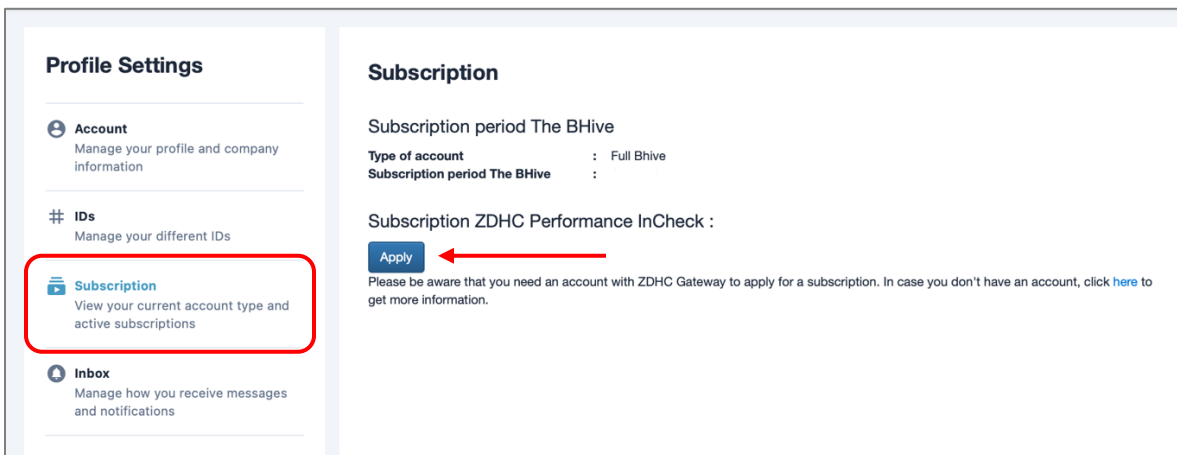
Profile Settings

Account
Manage your profile and company information

IDs
Manage your different IDs

Subscription
View your current account type and active subscriptions

Inbox
Manage how you receive messages and notifications

Subscription

Subscription period The BHive

| Type of account | : | Full Bhive |
|---|---|---|
| Subscription period The BHive | : | |

Subscription ZDHC Performance InCheck :

Apply

Please be aware that you need an account with ZDHC Gateway to apply for a subscription. In case you don't have an account, click here to get more information.